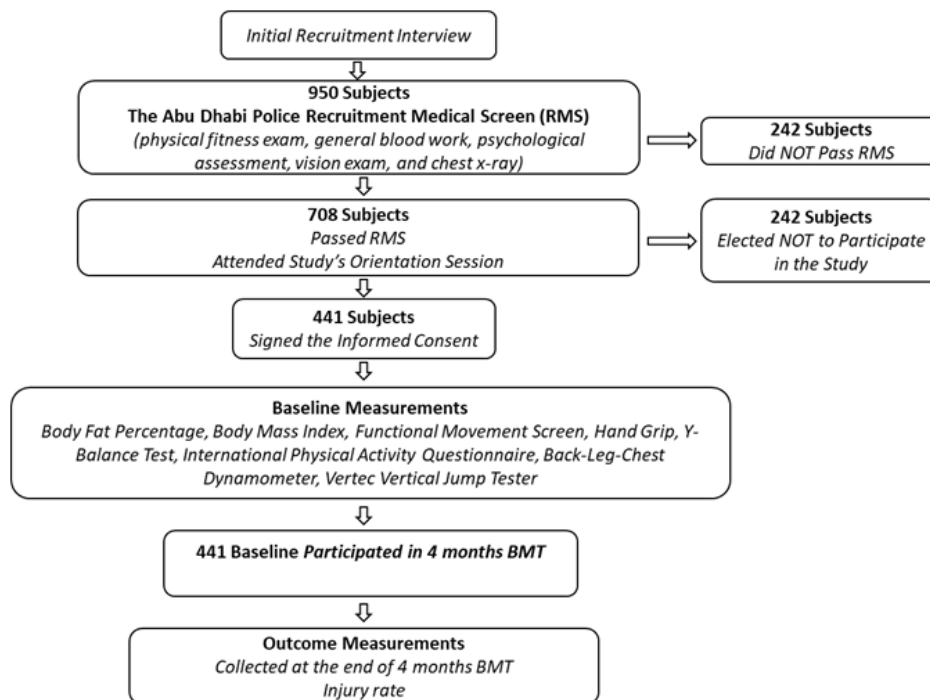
Initial Recruitment Interview

950 Subjects
The Abu Dhabi Police Recruitment Medical Screen (RMS)
(physical fitness exam, general blood work, psychological assessment, vision exam, and chest x-ray)

242 Subjects
Did NOT Pass RMS

708 Subjects
Passed RMS
Attended Study's Orientation Session

242 Subjects
Elected NOT to Participate in the Study

441 Subjects
Signed the Informed Consent

Baseline Measurements
Body Fat Percentage, Body Mass Index, Functional Movement Screen, Hand Grip, Y-Balance Test, International Physical Activity Questionnaire, Back-Leg-Chest Dynamometer, Vertec Vertical Jump Tester

441 Baseline Participated in 4 months BMT

Outcome Measurements
Collected at the end of 4 months BMT
Injury rate